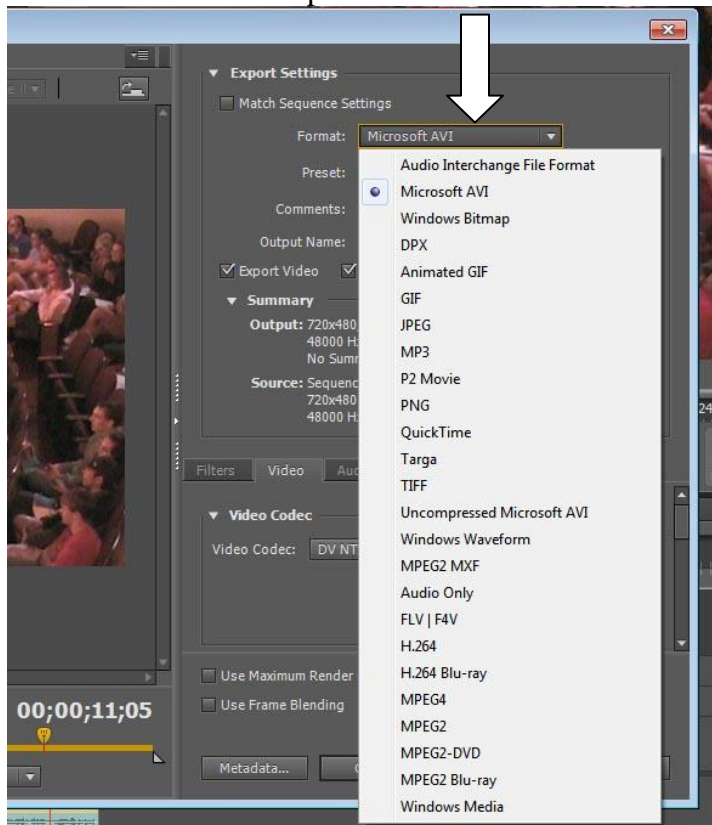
Export Settings

Match Sequence Settings

Format: Microsoft AVI

Preset:

Comments:

Output Name:

Export Video

Summary

Output: 720x480
48000 H
No Summ

Source: Sequenc
720x480
48000 H

Filters Video Au

Video Codec

Video Codec: DV NT

Use Maximum Render

Use Frame Blending

00;00;11;05

Metadata...

Audio Interchange File Format
Microsoft AVI
Windows Bitmap
DPX
Animated GIF
GIF
JPEG
MP3
P2 Movie
PNG
QuickTime
Targa
TIFF
Uncompressed Microsoft AVI
Windows Waveform
MPEG2 MXF
Audio Only
FLV | F4V
H.264
H.264 Blu-ray
MPEG4
MPEG2
MPEG2-DVD
MPEG2 Blu-ray
Windows Media